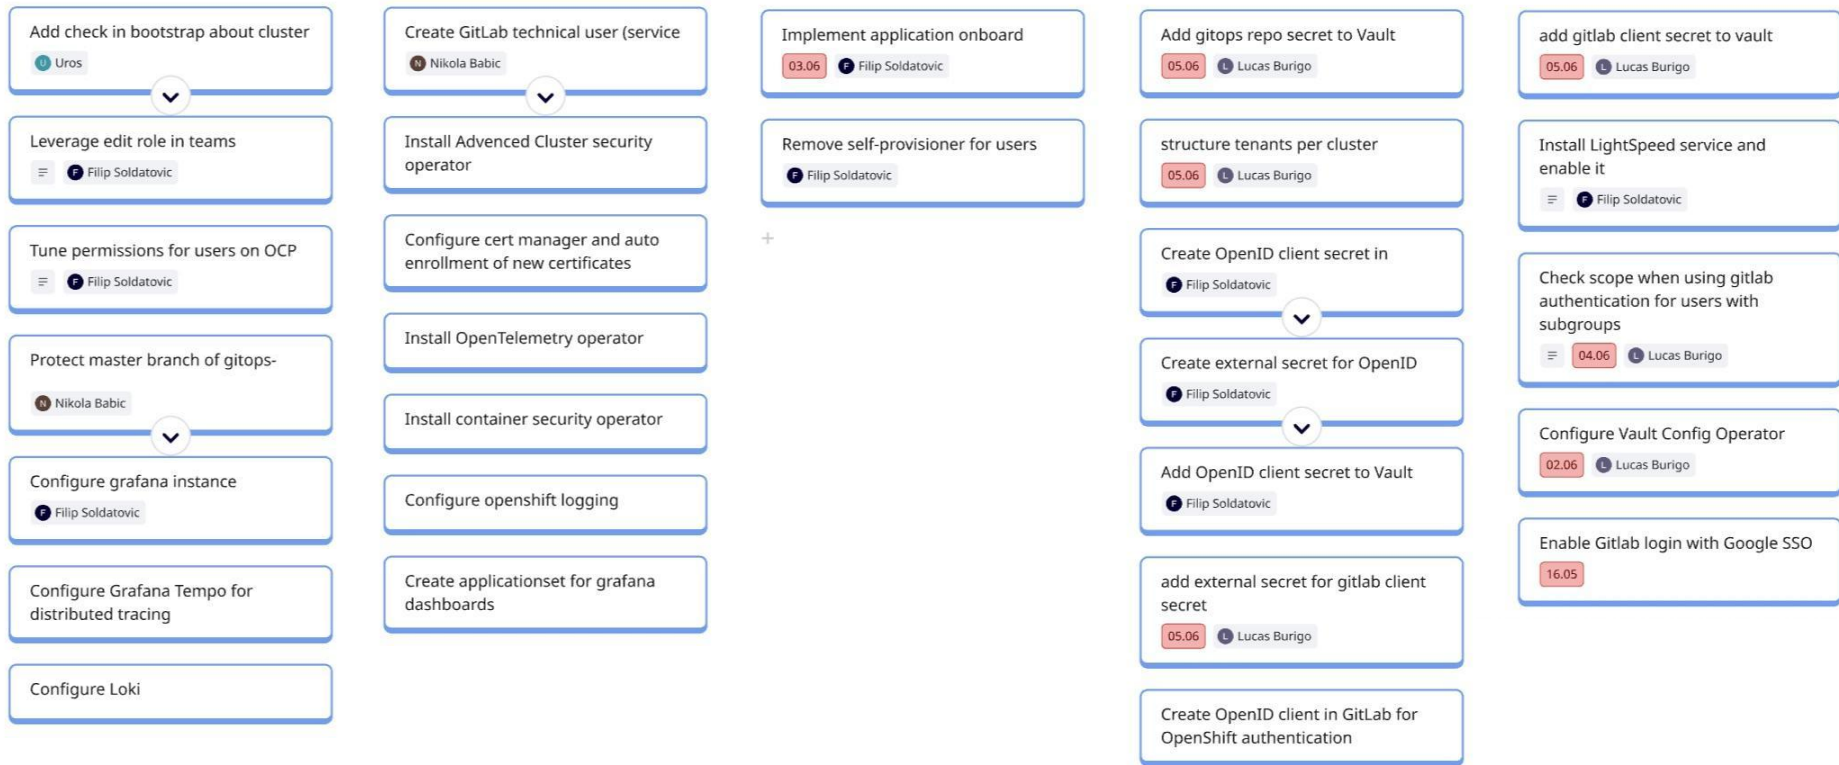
Add check in bootstrap about cluster
U Uros

Leverage edit role in teams
F Filip Soldatovic

Tune permissions for users on OCP
F Filip Soldatovic

Protect master branch of gitops-
N Nikola Babic

Configure grafana instance
F Filip Soldatovic

Configure Grafana Tempo for distributed tracing

Configure Loki

Create GitLab technical user (service
N Nikola Babic

Install Advenced Cluster security operator

Configure cert manager and auto enrollment of new certificates

Install OpenTelemetry operator

Install container security operator

Configure openshift logging

Create applicationset for grafana dashboards

Implement application onboard
03.06 F Filip Soldatovic

Remove self-provisioner for users
F Filip Soldatovic

+

Add gitops repo secret to Vault
05.06 L Lucas Burigo

structure tenants per cluster
05.06 L Lucas Burigo

Create OpenID client secret in
F Filip Soldatovic

Create external secret for OpenID
F Filip Soldatovic

Add OpenID client secret to Vault
F Filip Soldatovic

add external secret for gitlab client secret
05.06 L Lucas Burigo

Create OpenID client in GitLab for OpenShift authentication

add gitlab client secret to vault
05.06 L Lucas Burigo

Install LightSpeed service and enable it
F Filip Soldatovic

Check scope when using gitlab authentication for users with subgroups
04.06 L Lucas Burigo

Configure Vault Config Operator
02.06 L Lucas Burigo

Enable Gitlab login with Google SSO
16.05